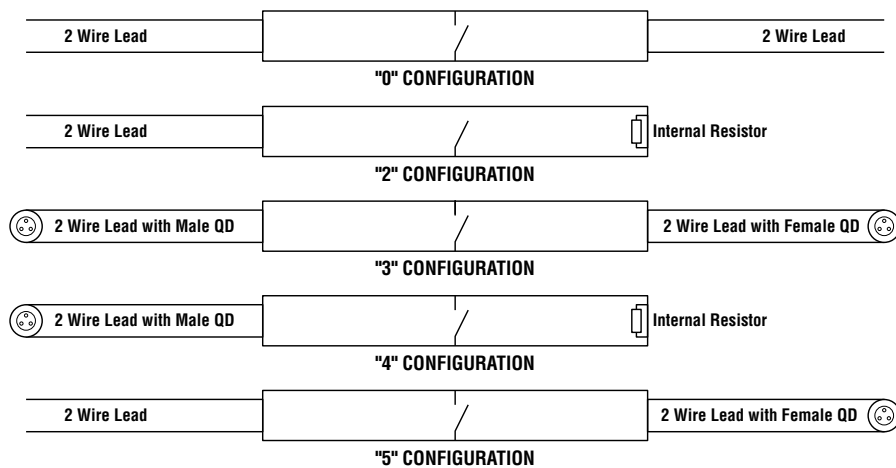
2 Wire Lead

2 Wire Lead

"0" CONFIGURATION

2 Wire Lead

Internal Resistor

"2" CONFIGURATION

2 Wire Lead with Male QD

2 Wire Lead with Female QD

"3" CONFIGURATION

2 Wire Lead with Male QD

Internal Resistor

"4" CONFIGURATION

2 Wire Lead

2 Wire Lead with Female QD

"5" CONFIGURATION